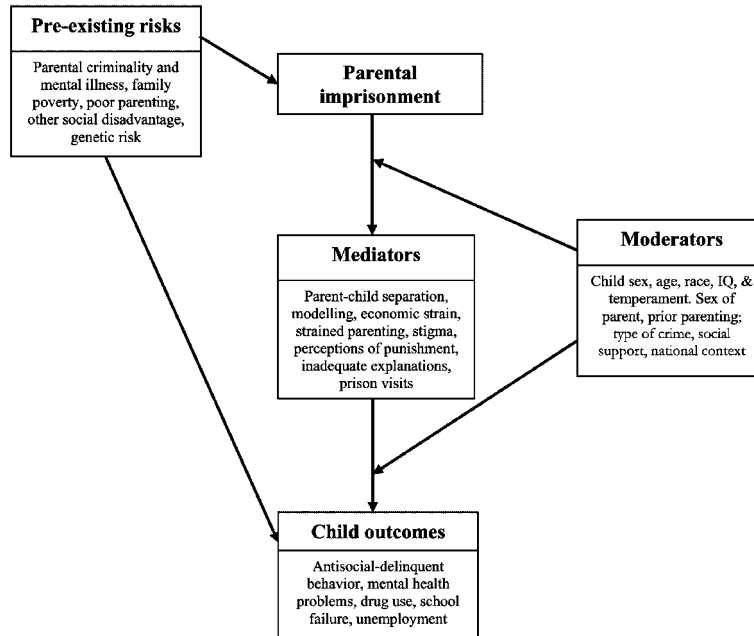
Pre-existing risks

Parental criminality and mental illness, family poverty, poor parenting, other social disadvantage, genetic risk

Parental imprisonment

Mediators

Parent-child separation, modelling, economic strain, strained parenting, stigma, perceptions of punishment, inadequate explanations, prison visits

Moderators

Child sex, age, race, IQ, & temperament. Sex of parent, prior parenting; type of crime, social support, national context

Child outcomes

Antisocial-delinquent behavior, mental health problems, drug use, school failure, unemployment